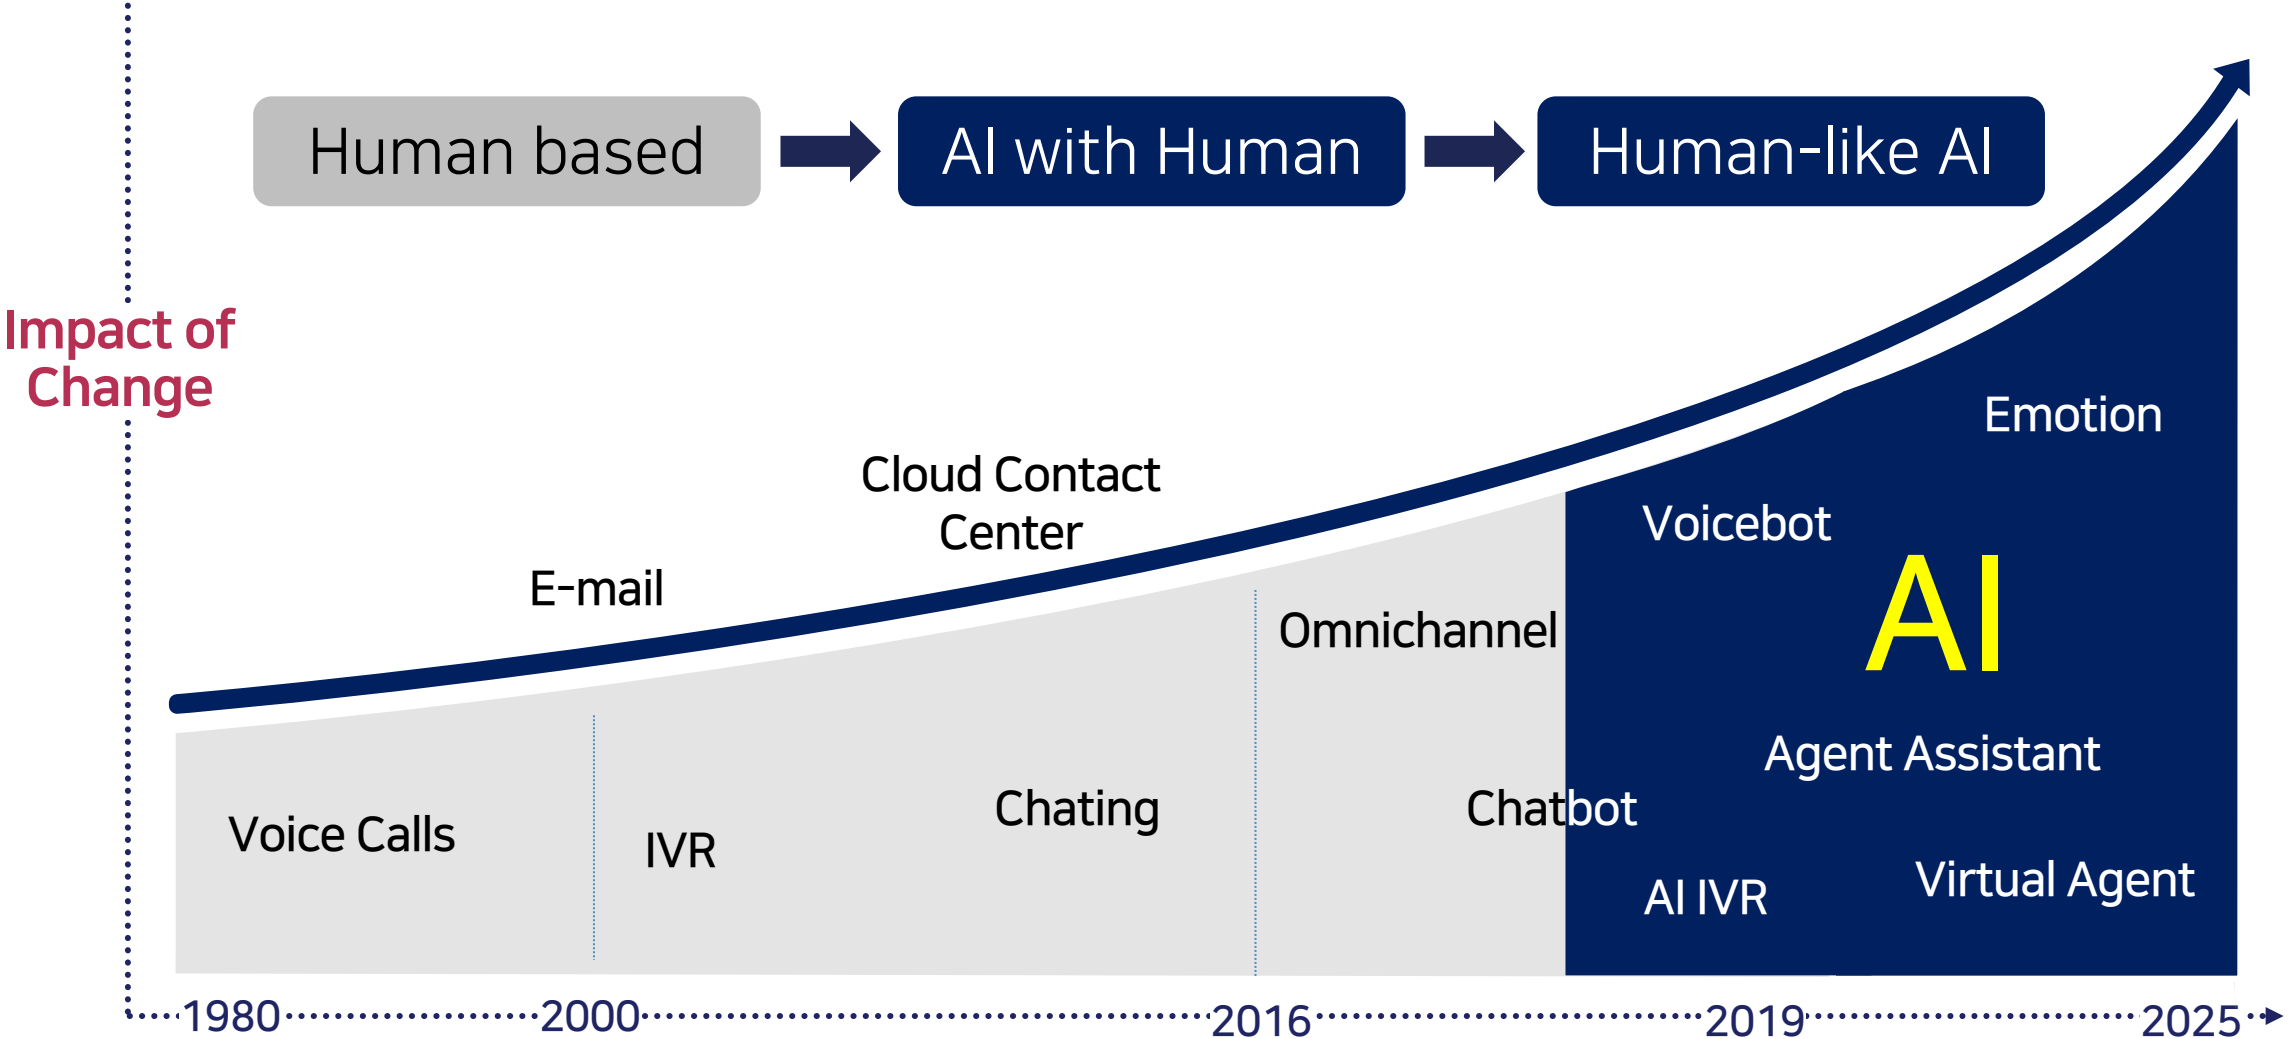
Human based

AI with Human

Human-like AI

Impact of Change

Emotion

Voicebot

AI

Cloud Contact Center

E-mail

Omnichannel

Agent Assistant

Voice Calls

IVR

Chating

Chatbot

AI IVR

Virtual Agent

1980 2000 2016 2019 2025